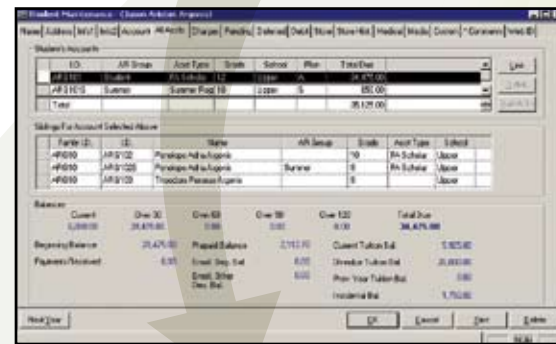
Student Maintenance - Classic Ashton Argonul

Name | Address | Misc1 | Misc2 | Accounts | AR Accts | Charges | Family | Deferred | Debit | Store | Store Hist | Medical | Meds | Comm | Comments | Web ID

Student's Accounts

| I.D. | AR Group | Acct Type | Grade | School | Plan | Total Due |
|---|---|---|---|---|---|---|
| AR0101 | Student | FA Scholar | 12 | Upper | A | 34,475.00 |
| AR0101S | Summer | Summer Prog | 10 | Upper | S | 650.00 |
| Total | | | | | | 35,125.00 |

Line
Charge
Split Acct

Siblings For Account Selected Above

| Family I.D. | I.D. | Name | AR Group | Grade | Acct Type | School |
|---|---|---|---|---|---|---|
| AR0010 | AR0102 | Penelope Adria Argonis | | 10 | FA Scholar | Upper |
| AR0010 | AR0102S | Penelope Adria Argonis | Summer | 9 | | Upper |
| AR0010 | AR0103 | Theodore Perseus Argonis | | 9 | FA Scholar | Upper |

Balances

| Current | Over 30 | Over 60 | Over 90 | Over 120 | Total Due |
|---|---|---|---|---|---|
| 0.00 | 34,475.00 | 0.00 | 0.00 | 0.00 | 34,475.00 |

Beginning Balance 34,475.00
Payments Received 0.00
Prepaid Balance 2,112.50
Enroll. Dep. Bal. 0.00
Enroll. Other Dep. Bal. 0.00
Current Tuition Bal. 5,925.00
Unrealize Tuition Bal. 26,800.00
Prior Year Tuition Bal. 0.00
Incidental Bal. 1,750.00

Next Year
OK
Cancel
Print
Delete